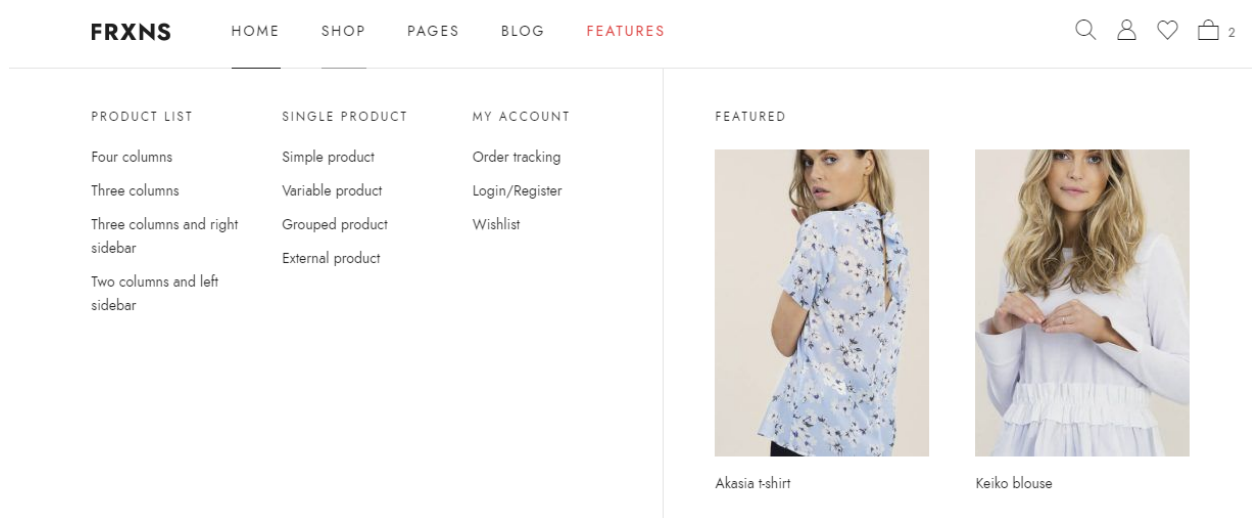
FRXNS HOME SHOP PAGES BLOG FEATURES

2

PRODUCT LIST
Four columns
Three columns
Three columns and right sidebar
Two columns and left sidebar

SINGLE PRODUCT
Simple product
Variable product
Grouped product
External product

MY ACCOUNT
Order tracking
Login/Register
Wishlist

FEATURED

Akasia t-shirt

Keiko blouse